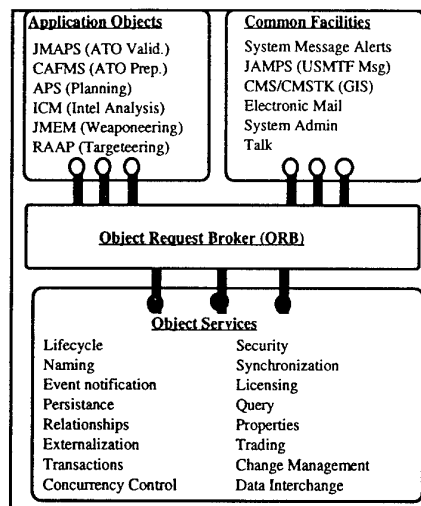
Application Objects
JMAPS (ATO Valid.)
CAFMS (ATO Prep.)
APS (Planning)
ICM (Intel Analysis)
JMEM (Weaponeering)
RAAP (Targeteering)

Common Facilities
System Message Alerts
JAMPS (USMTF Msg)
CMS/CMSTK (GIS)
Electronic Mail
System Admin
Talk

Object Request Broker (ORB)

Object Services
Lifecycle
Naming
Event notification
Persistance
Relationships
Externalization
Transactions
Concurrency Control

Security
Synchronization
Licensing
Query
Properties
Trading
Change Management
Data Interchange